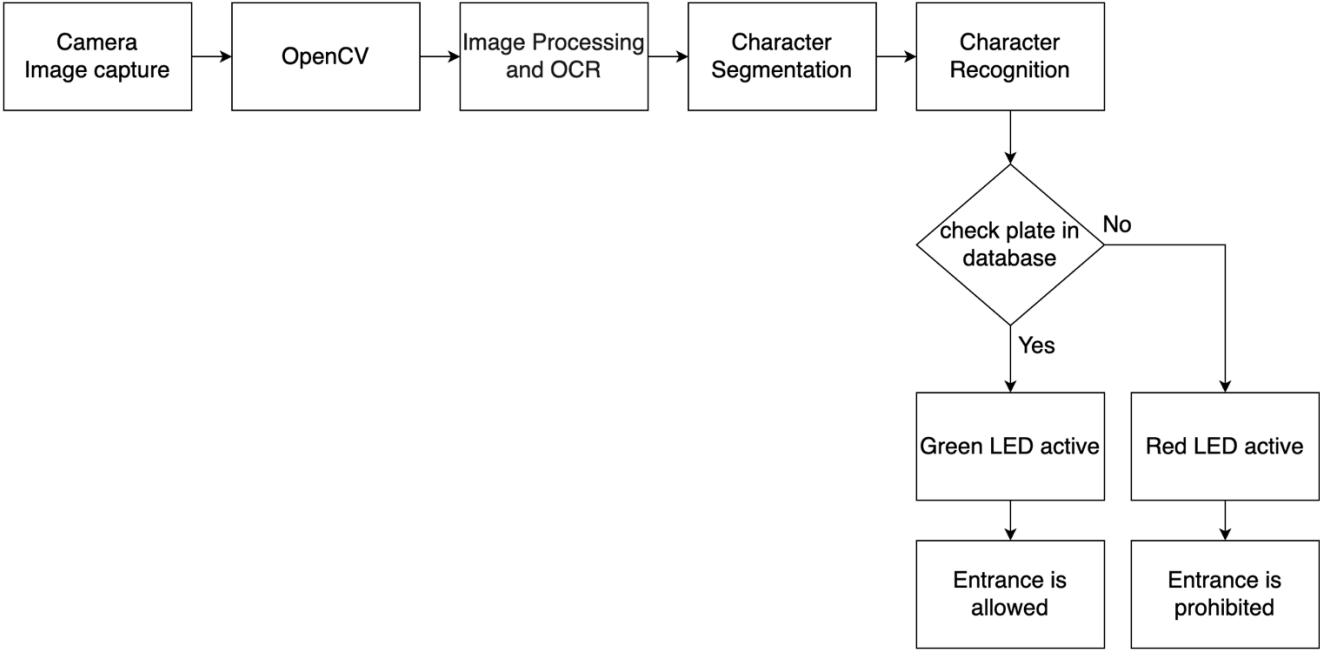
Camera
Image capture

OpenCV

Image Processing
and OCR

Character
Segmentation

Character
Recognition

check plate in
database

No

Yes

Green LED active

Red LED active

Entrance is
allowed

Entrance is
prohibited